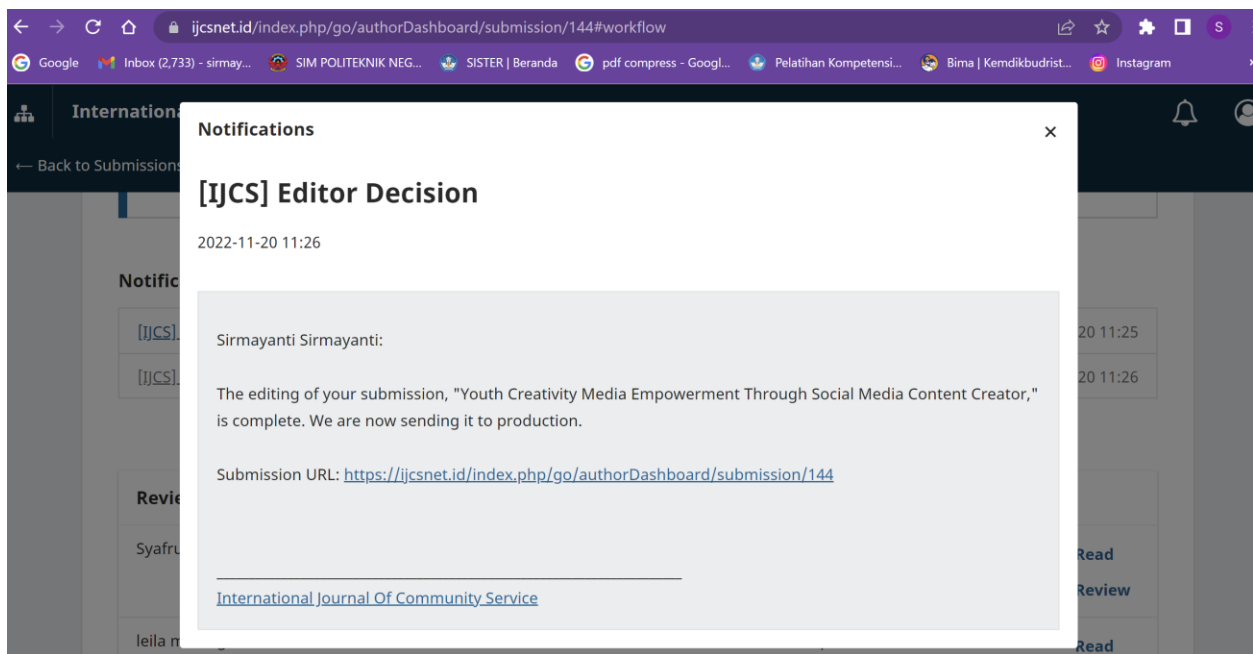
ijcsnet.id/index.php/go/authorDashboard/submission/144#workflow

Google Inbox (2,733) - sirmay... SIM POLITEKNIK NEG... SISTER | Beranda pdf compress - Googl... Pelatihan Kompetensi... Bima | Kemdikbudrist... Instagram

Internation

← Back to Submissions

Notific

[IJCS]

[IJCS]

20 11:25

20 11:26

Revie

Syafru

leila m

Read

Review

Read

Notifications

×

[IJCS] Editor Decision

2022-11-20 11:26

Sirmayanti Sirmayanti:

The editing of your submission, "Youth Creativity Media Empowerment Through Social Media Content Creator," is complete. We are now sending it to production.

Submission URL: https://ijcsnet.id/index.php/go/authorDashboard/submission/144

________________________________________________________________________

International Journal Of Community Service